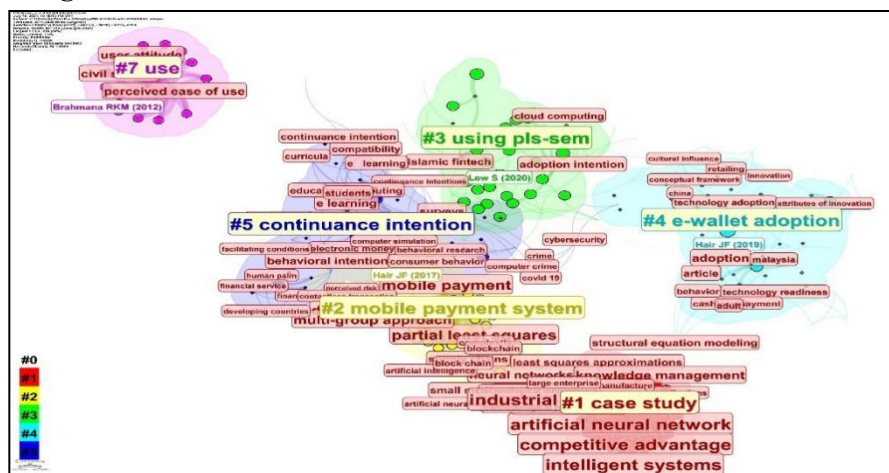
user attitude
#7 use
civil
perceived ease of use
Brahmana RKM (2012)
cloud computing
continuance intention
compatibility
#3 using pls-sem
curricula
e learning
islamic fintech
adoption intention
Lew S (2020)
cultural influence
retailing
innovation
conceptual framework
china
technology adoption
attributes of innovation
educa
students
continuance intentions
e learning
surveys
#5 continuance intention
#4 e-wallet adoption
Hair JF (2019)
cybersecurity
computer simulation
electronic money
behavioral research
crime
facilitating conditions
behavioral intention
consumer behavior
computer crime
adoption
malaysia
human palm
covid 15
article
financial service
Hair JF (2017)
perceived risk
mobile payment
behavior
technology readiness
cash
adult
payment
developing countries
#2 mobile payment system
multi-group approach
partial least squares
structural equation modeling
blockchain
#0
block chain
least squares approximations
#1
artificial intelligence
neural networks
knowledge management
#2
large enterprise
manufacture
#3
small
industrial
#1 case study
#4
artificial neural
artificial neural network
competitive advantage
intelligent systems